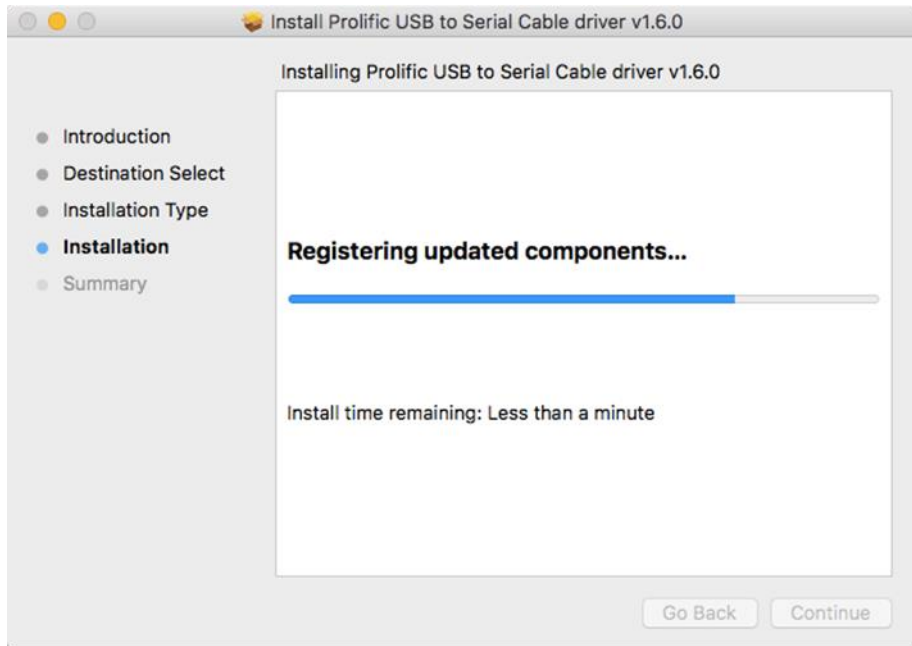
Install Prolific USB to Serial Cable driver v1.6.0

Installing Prolific USB to Serial Cable driver v1.6.0

Introduction
Destination Select
Installation Type
Installation
Summary

Registering updated components...

Install time remaining: Less than a minute

Go Back
Continue